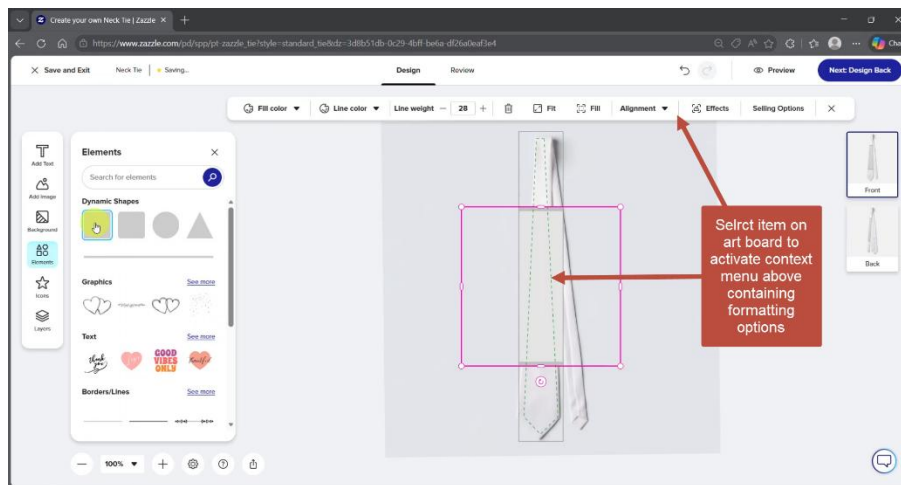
Create your own Neck Tie | Zazzle ×

https://www.zazzle.com/pd/spp/pt-zazzle_tie?style=standard_tie&dz=3d8b51db-0c29-4bff-be6a-df26a0eaf3e4

Save and Exit Neck Tie Saving...

Design Review

Preview Next: Design Back

Fill color Line color Line weight — 28 + Fit Fill Alignment Effects Selling Options

Add Text
Add Image
Background
Elements
Icons
Layers

Elements

Search for elements

Dynamic Shapes

Graphics See more

Text See more

thank you

GOOD VIBES ONLY

Borders/Lines See more

Selrct item on art board to activate context menu above containing formatting options

Front

Back

100%